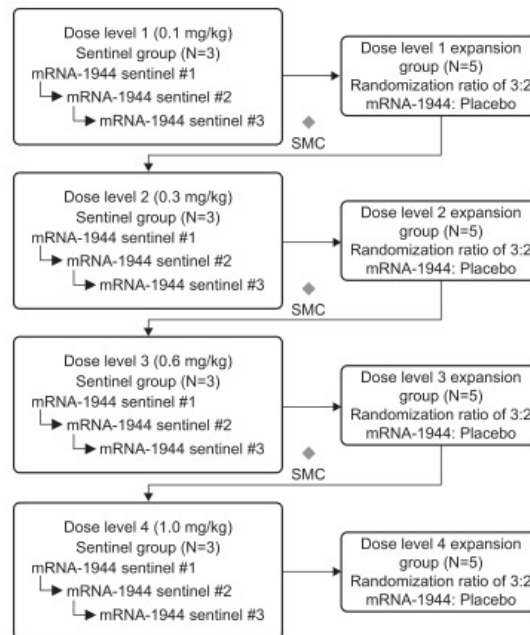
Dose level 1 (0.1 mg/kg)
Sentinel group (N=3)
mRNA-1944 sentinel #1
mRNA-1944 sentinel #2
mRNA-1944 sentinel #3

Dose level 1 expansion group (N=5)
Randomization ratio of 3:2
mRNA-1944: Placebo

SMC

Dose level 2 (0.3 mg/kg)
Sentinel group (N=3)
mRNA-1944 sentinel #1
mRNA-1944 sentinel #2
mRNA-1944 sentinel #3

Dose level 2 expansion group (N=5)
Randomization ratio of 3:2
mRNA-1944: Placebo

SMC

Dose level 3 (0.6 mg/kg)
Sentinel group (N=3)
mRNA-1944 sentinel #1
mRNA-1944 sentinel #2
mRNA-1944 sentinel #3

Dose level 3 expansion group (N=5)
Randomization ratio of 3:2
mRNA-1944: Placebo

SMC

Dose level 4 (1.0 mg/kg)
Sentinel group (N=3)
mRNA-1944 sentinel #1
mRNA-1944 sentinel #2
mRNA-1944 sentinel #3

Dose level 4 expansion group (N=5)
Randomization ratio of 3:2
mRNA-1944: Placebo